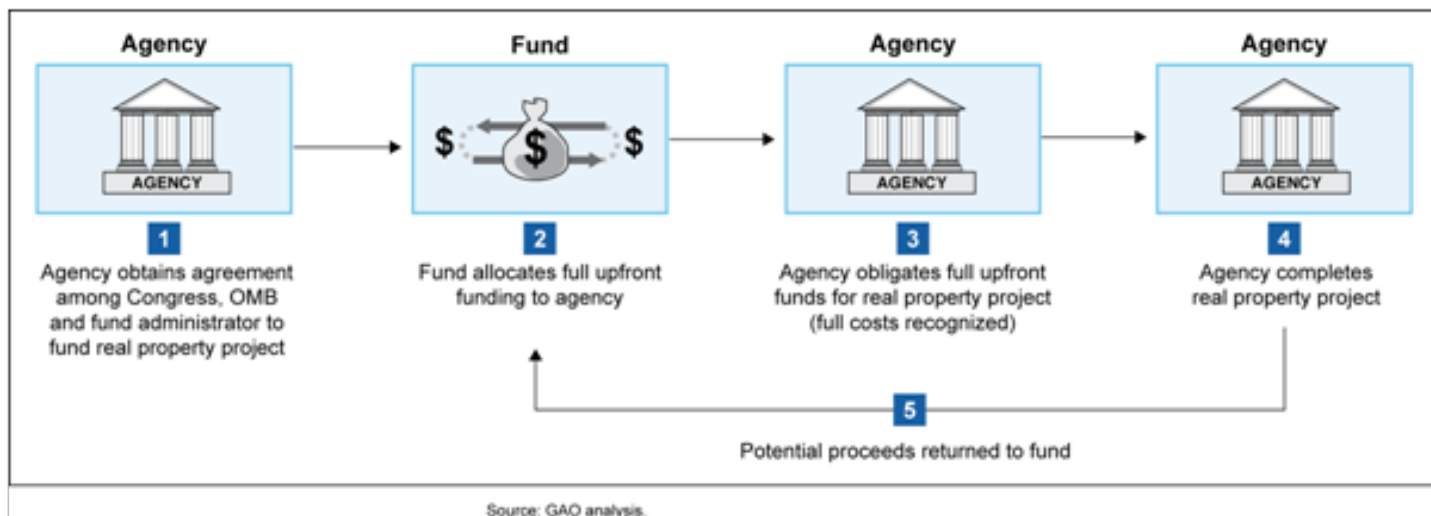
Agency

AGENCY

1

Agency obtains agreement among Congress, OMB and fund administrator to fund real property project

Fund

$ $ $

2

Fund allocates full upfront funding to agency

Agency

AGENCY

3

Agency obligates full upfront funds for real property project (full costs recognized)

Agency

AGENCY

4

Agency completes real property project

5

Potential proceeds returned to fund

Source: GAO analysis.